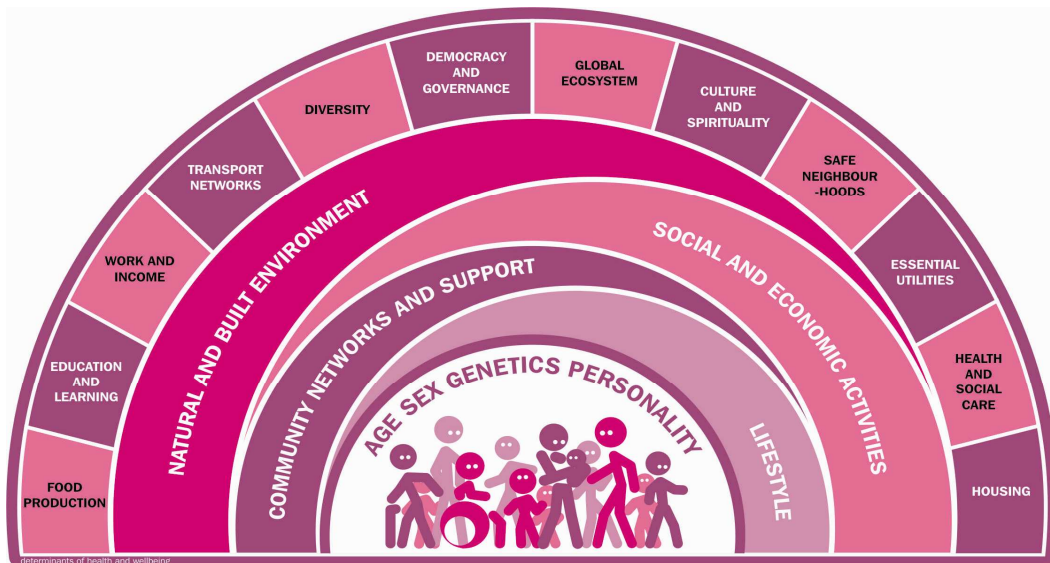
FOOD PRODUCTION

EDUCATION AND LEARNING

WORK AND INCOME

TRANSPORT NETWORKS

DIVERSITY

DEMOCRACY AND GOVERNANCE

GLOBAL ECOSYSTEM

CULTURE AND SPIRITUALITY

SAFE NEIGHBOUR -HOODS

ESSENTIAL UTILITIES

HEALTH AND SOCIAL CARE

HOUSING

NATURAL AND BUILT ENVIRONMENT

SOCIAL AND ECONOMIC ACTIVITIES

COMMUNITY NETWORKS AND SUPPORT

LIFESTYLE

AGE SEX GENETICS PERSONALITY

determinants of health and wellbeing